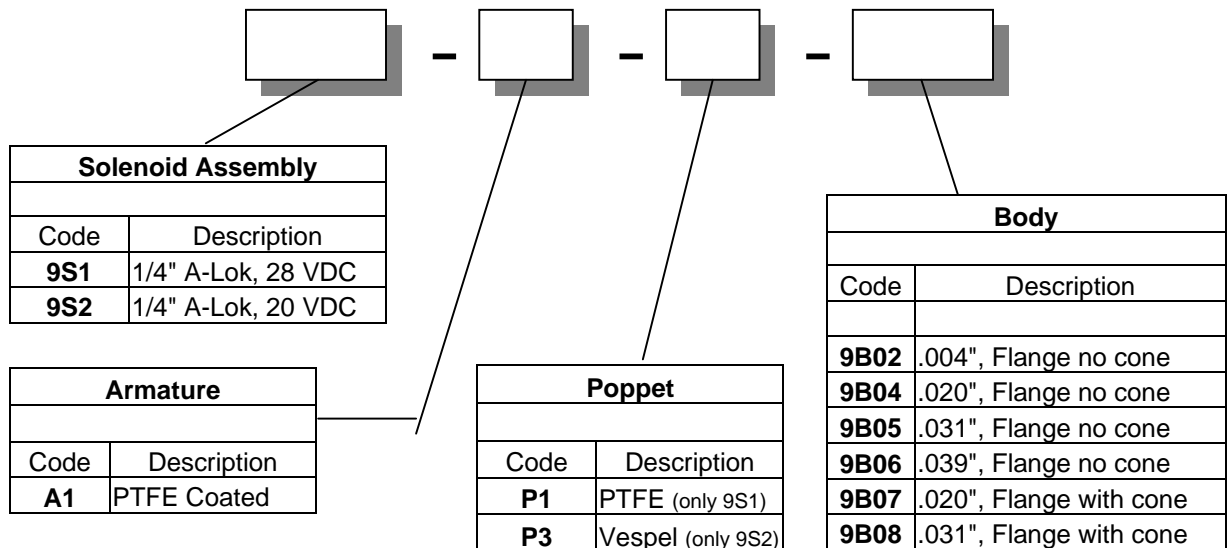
- - -

| Solenoid Assembly | |
|---|---|
| | |
| Code | Description |
| **9S1** | 1/4" A-Lok, 28 VDC |
| **9S2** | 1/4" A-Lok, 20 VDC |

| Armature | |
|---|---|
| | |
| Code | Description |
| **A1** | PTFE Coated |

| Poppet | |
|---|---|
| | |
| Code | Description |
| **P1** | PTFE (only 9S1) |
| **P3** | Vespel (only 9S2) |

| Body | |
|---|---|
| | |
| Code | Description |
| | |
| **9B02** | .004", Flange no cone |
| **9B04** | .020", Flange no cone |
| **9B05** | .031", Flange no cone |
| **9B06** | .039", Flange no cone |
| **9B07** | .020", Flange with cone |
| **9B08** | .031", Flange with cone |